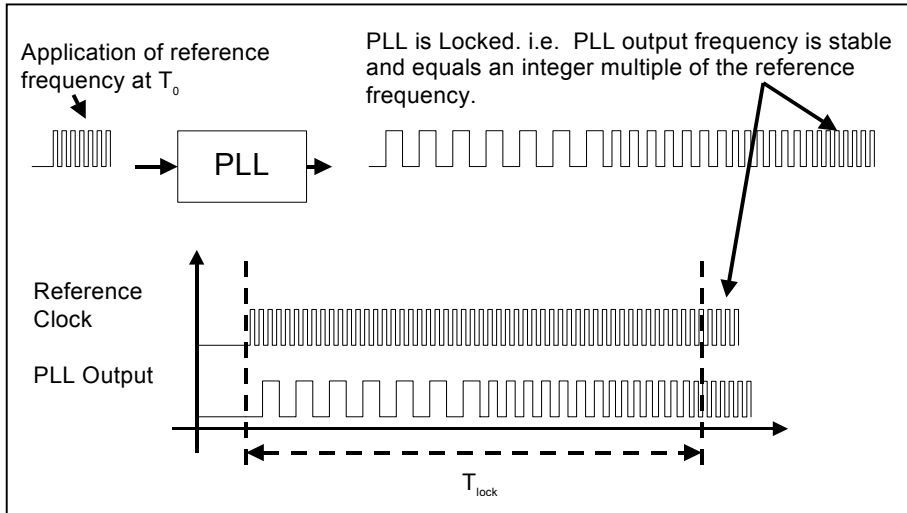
Application of reference frequency at $T_0$

PLL is Locked. i.e. PLL output frequency is stable and equals an integer multiple of the reference frequency.

PLL

Reference Clock

PLL Output

$T_{lock}$